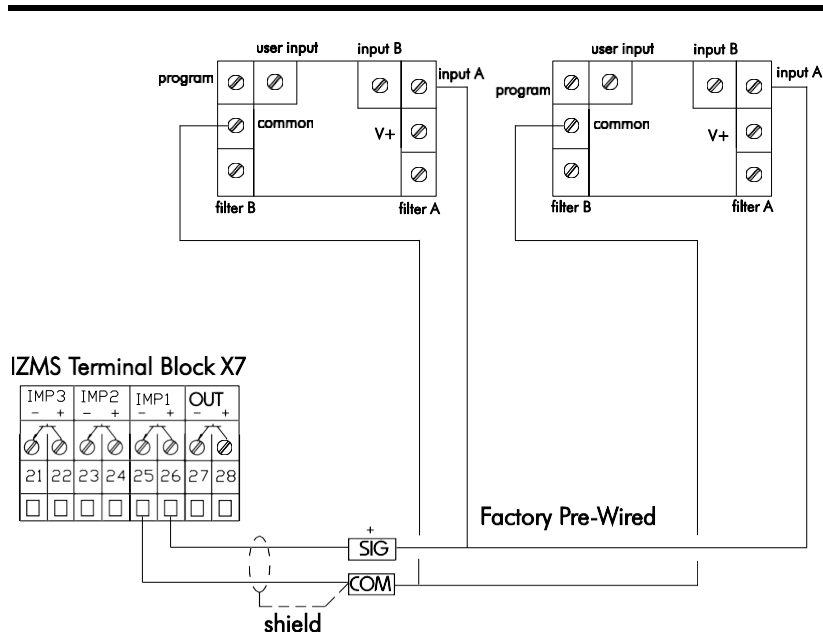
user input
input B
program
input A
common
V+
filter B
filter A

user input
input B
program
input A
common
V+
filter B
filter A

IZMS Terminal Block X7

| IMP3 – + | | IMP2 – + | | IMP1 – + | | OUT – + | |
|---|---|---|---|---|---|---|---|
| 21 | 22 | 23 | 24 | 25 | 26 | 27 | 28 |

Factory Pre-Wired
+
SIG
COM
shield